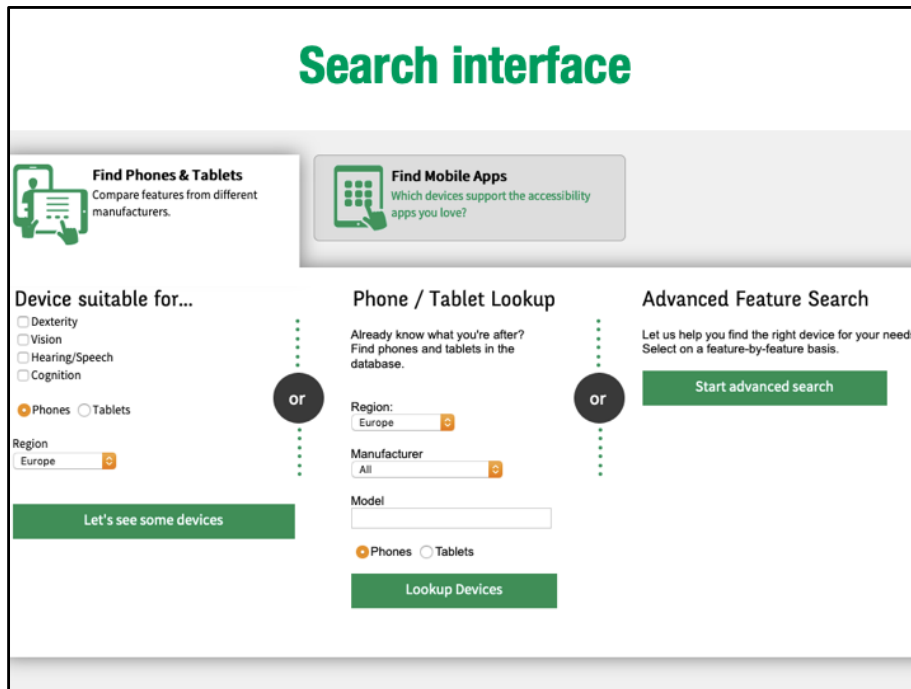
Search interface

Find Phones & Tablets
Compare features from different manufacturers.

Find Mobile Apps
Which devices support the accessibility apps you love?

Device suitable for...
Dexterity
Vision
Hearing/Speech
Cognition

Phones Tablets

Region
Europe

Let's see some devices

or

Phone / Tablet Lookup

Already know what you're after? Find phones and tablets in the database.

Region:
Europe

Manufacturer
All

Model

Phones Tablets

Lookup Devices

or

Advanced Feature Search

Let us help you find the right device for your need
Select on a feature-by-feature basis.

Start advanced search